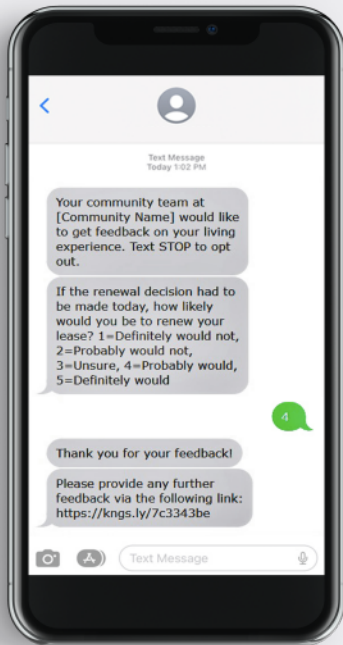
Text Message
Today 1:02 PM

Your community team at [Community Name] would like to get feedback on your living experience. Text STOP to opt out.

If the renewal decision had to be made today, how likely would you be to renew your lease? 1=Definitely would not, 2=Probably would not, 3=Unsure, 4=Probably would, 5=Definitely would

4

Thank you for your feedback!

Please provide any further feedback via the following link: https://kngs.ly/7c3343be

Text Message